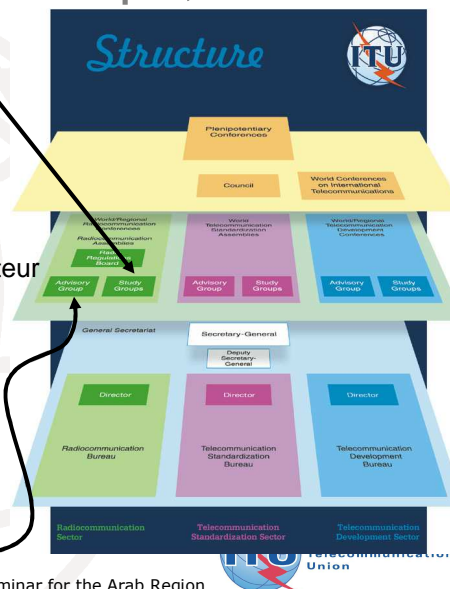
Structure

ITU

Plenipotentiary Conferences

Council

World Conferences on International Telecommunications

World/Regional Radiocommunication Conferences

Radiocommunication Assemblies

Radio Regulations Board

Advisory Group

Study Groups

World Telecommunication Standardization Assemblies

Advisory Group

Study Groups

World/Regional Telecommunication Development Conferences

Advisory Group

Study Groups

teur

General Secretariat

Secretary-General

Deputy Secretary-General

Director

Radiocommunication Bureau

Director

Telecommunication Standardization Bureau

Director

Telecommunication Development Bureau

Radiocommunication Sector

Telecommunication Standardization Sector

Telecommunication Development Sector

Telecommunication Union

minar for the Arab Region